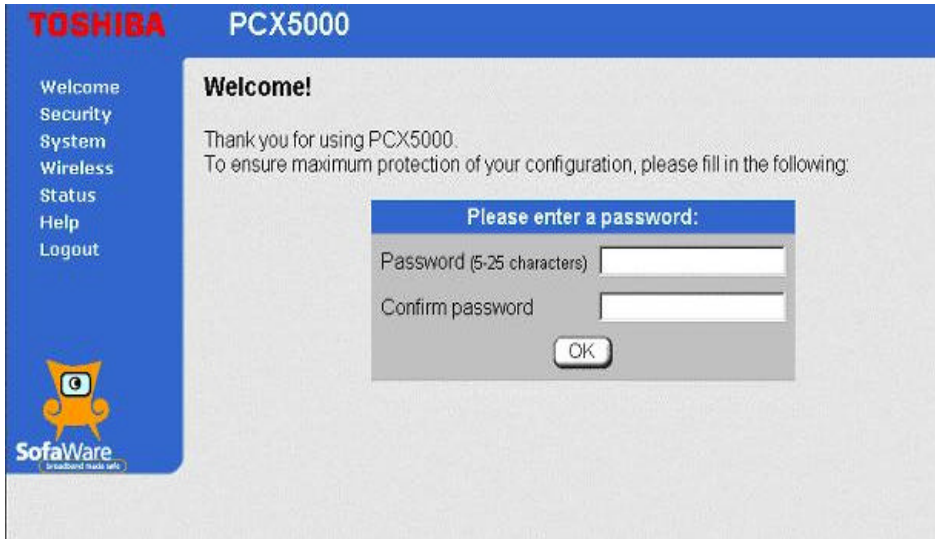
TOSHIBA PCX5000

Welcome
Security
System
Wireless
Status
Help
Logout

SofaWare
broadband made safe

Welcome!

Thank you for using PCX5000.
To ensure maximum protection of your configuration, please fill in the following:

Please enter a password:

Password (5-25 characters)

Confirm password

OK